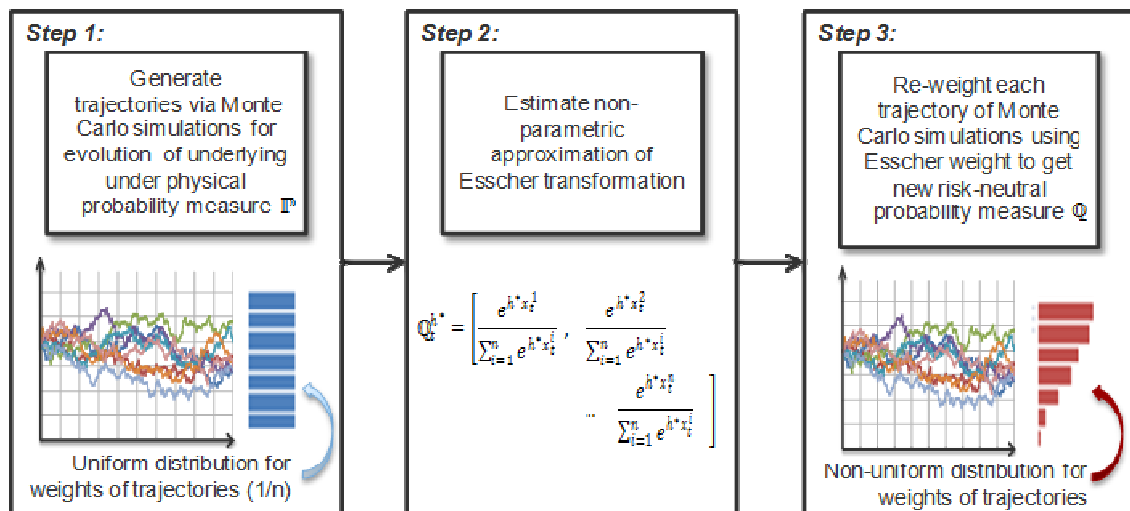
Step 1:

Generate trajectories via Monte Carlo simulations for evolution of underlying under physical probability measure $\mathbb{P}$

Uniform distribution for weights of trajectories (1/n)

Step 2:

Estimate non-parametric approximation of Esscher transformation

$\mathbb{Q}^{h^*} = \left[ \frac{e^{h^* x_t^1}}{\sum_{i=1}^{n} e^{h^* x_t^i}}, \frac{e^{h^* x_t^2}}{\sum_{i=1}^{n} e^{h^* x_t^i}}, \dots \frac{e^{h^* x_t^n}}{\sum_{i=1}^{n} e^{h^* x_t^i}} \right]$

Step 3:

Re-weight each trajectory of Monte Carlo simulations using Esscher weight to get new risk-neutral probability measure $\mathbb{Q}$

Non-uniform distribution for weights of trajectories